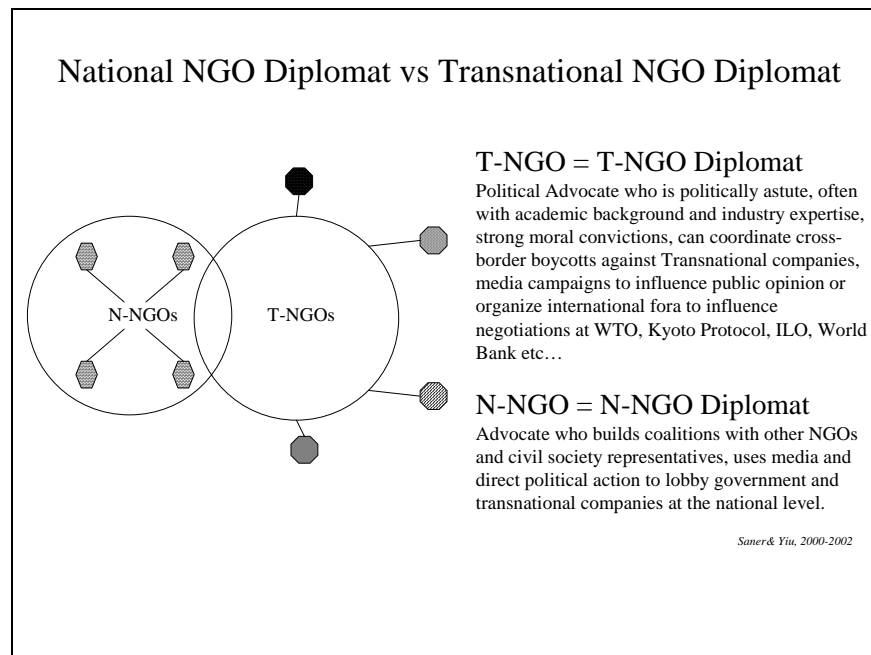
National NGO Diplomat vs Transnational NGO Diplomat

N-NGOs

T-NGOs

T-NGO = T-NGO Diplomat

Political Advocate who is politically astute, often with academic background and industry expertise, strong moral convictions, can coordinate cross-border boycotts against Transnational companies, media campaigns to influence public opinion or organize international fora to influence negotiations at WTO, Kyoto Protocol, ILO, World Bank etc…

N-NGO = N-NGO Diplomat

Advocate who builds coalitions with other NGOs and civil society representatives, uses media and direct political action to lobby government and transnational companies at the national level.

Saner& Yiu, 2000-2002